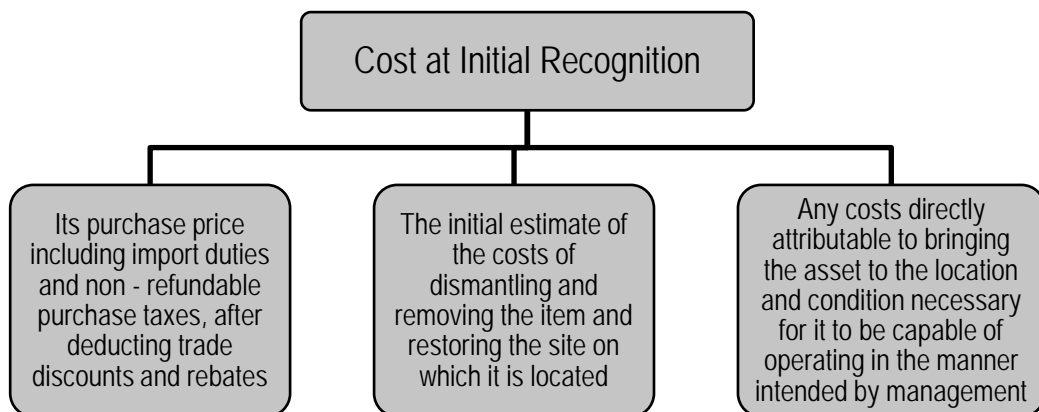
Cost at Initial Recognition

Its purchase price including import duties and non - refundable purchase taxes, after deducting trade discounts and rebates

The initial estimate of the costs of dismantling and removing the item and restoring the site on which it is located

Any costs directly attributable to bringing the asset to the location and condition necessary for it to be capable of operating in the manner intended by management